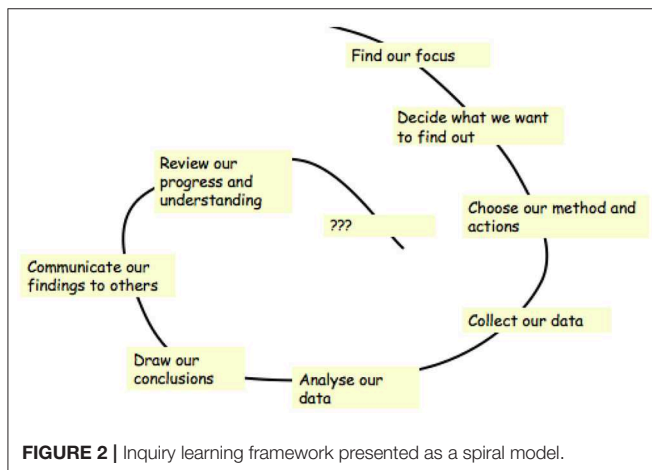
Find our focus

Decide what we want to find out

Choose our method and actions

Collect our data

Analyse our data

Draw our conclusions

Communicate our findings to others

Review our progress and understanding

???

**FIGURE 2 |** Inquiry learning framework presented as a spiral model.